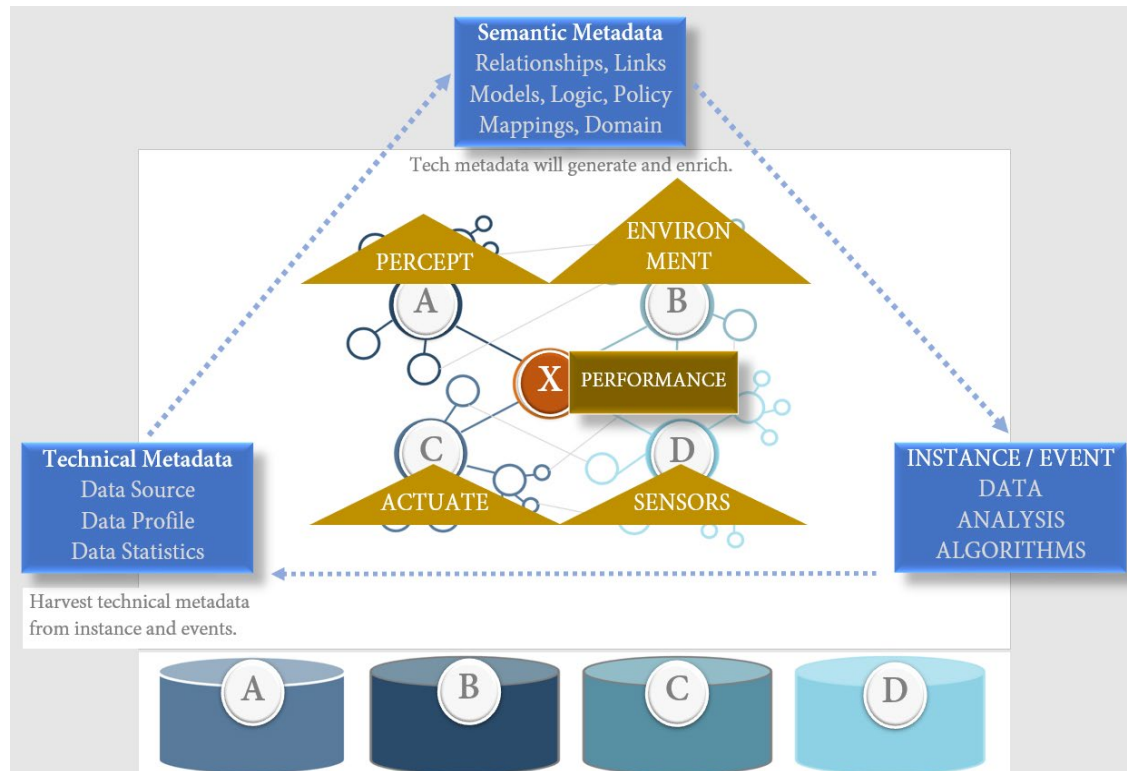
Semantic Metadata
Relationships, Links
Models, Logic, Policy
Mappings, Domain

Tech metadata will generate and enrich.

PERCEPT

ENVIRON
MENT

A

B

X

PERFORMANCE

C

D

ACTUATE

SENSORS

Technical Metadata
Data Source
Data Profile
Data Statistics

INSTANCE / EVENT
DATA
ANALYSIS
ALGORITHMS

Harvest technical metadata from instance and events.

A

B

C

D